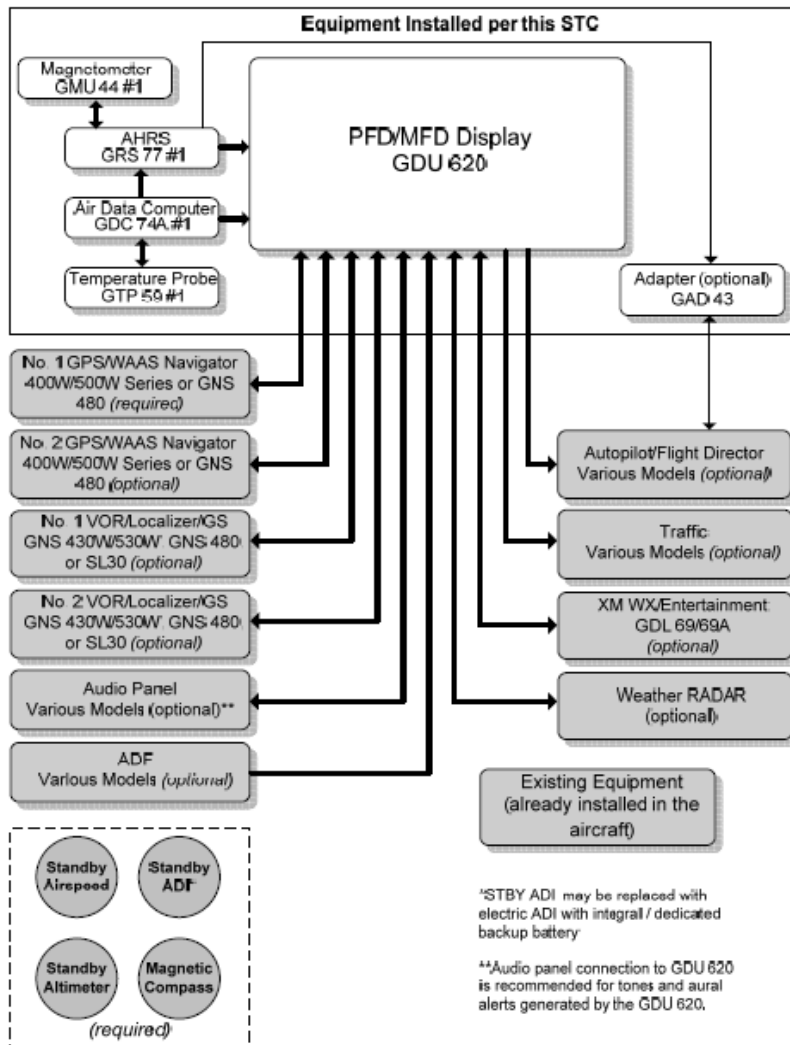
Equipment Installed per this STC

Magnetometer
GMU 44 #1

AHRS
GRS 77 #1

Air Data Computer
GDC 74A #1

Temperature Probe
GTP 59 #1

PFD/MFD Display
GDU 620

Adapter (optional)
GAD 43

No. 1 GPS/WAAS Navigator 400W/500W Series or GNS 480 (required)

No. 2 GPS/WAAS Navigator 400W/500W Series or GNS 480 (optional)

No. 1 VOR/Localizer/GS GNS 430W/530W, GNS 480 or SL30 (optional)

No. 2 VOR/Localizer/GS GNS 430W/530W, GNS 480 or SL30 (optional)

Audio Panel
Various Models (optional)**

ADF
Various Models (optional)

Autopilot/Flight Director
Various Models (optional)

Traffic
Various Models (optional)

XM WX/Entertainment
GDL 69/69A
(optional)

Weather RADAR
(optional)

Existing Equipment
(already installed in the aircraft)

Standby Airspeed

Standby ADI*

Standby Altimeter

Magnetic Compass

(required)

*STBY ADI may be replaced with electric ADI with integral / dedicated backup battery

**Audio panel connection to GDU 620 is recommended for tones and aural alerts generated by the GDU 620.